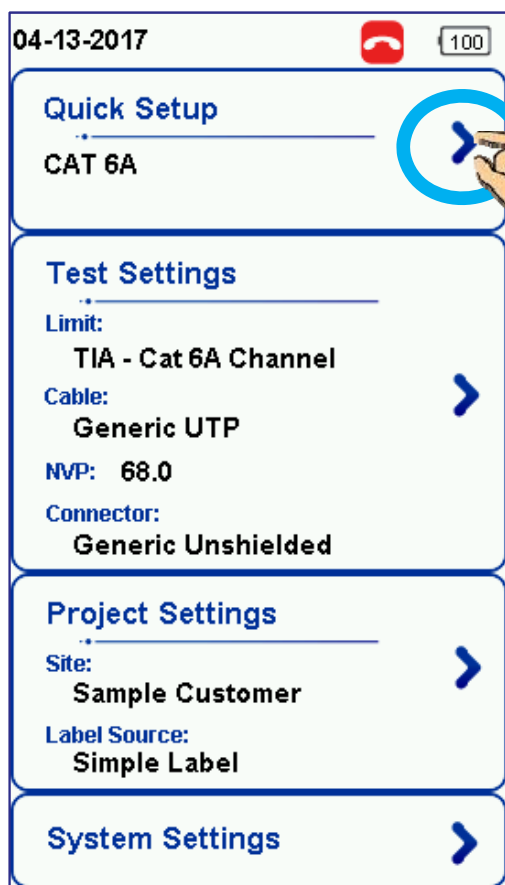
04-13-2017 100

Quick Setup
CAT 6A

Test Settings
Limit:
TIA - Cat 6A Channel
Cable:
Generic UTP
NVP: 68.0
Connector:
Generic Unshielded

Project Settings
Site:
Sample Customer
Label Source:
Simple Label

System Settings